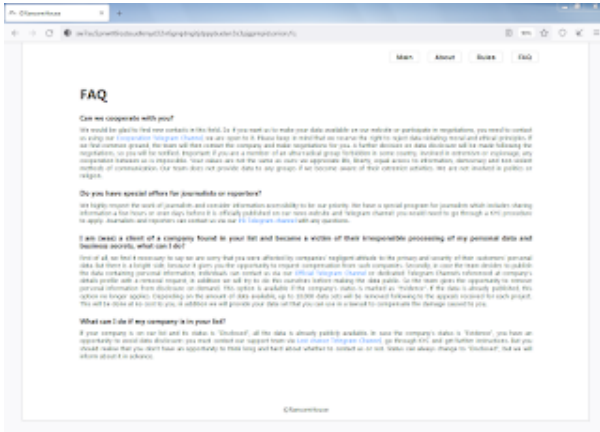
Main About Rules FAQ

FAQ

Can we cooperate with you?

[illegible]

Do you have special offers for journalists or reporters?

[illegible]

I am (was) a client of a company found in your list and became a victim of their irresponsible processing of my personal data and business secrets, what can I do?

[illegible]

What can I do if my company is in your list?

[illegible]

©Ransomhouse